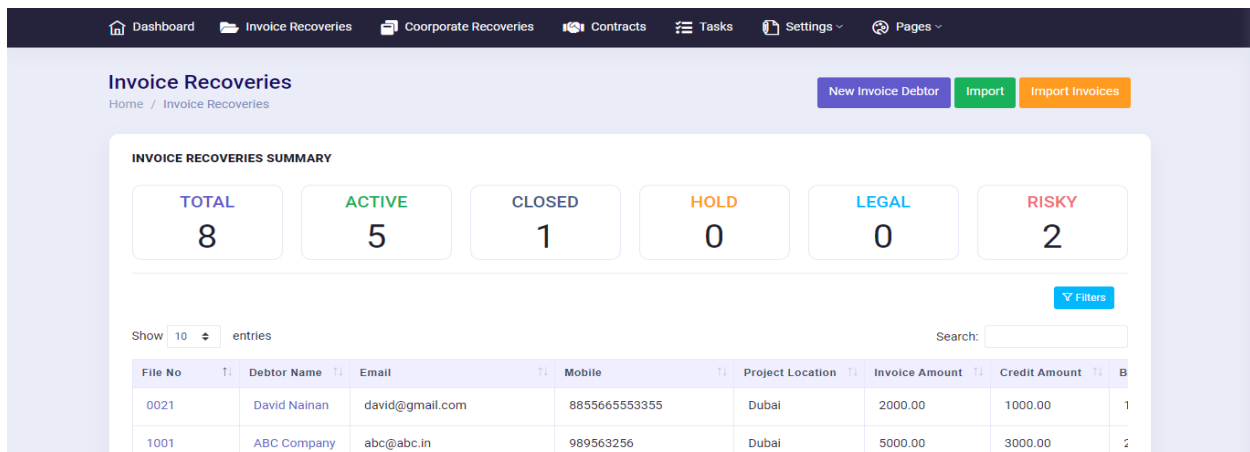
Dashboard Invoice Recoveries Coorporate Recoveries Contracts Tasks Settings Pages

Invoice Recoveries
Home / Invoice Recoveries

New Invoice Debtor Import Import Invoices

INVOICE RECOVERIES SUMMARY

TOTAL 8
ACTIVE 5
CLOSED 1
HOLD 0
LEGAL 0
RISKY 2

Filters

Show 10 entries

Search:

| File No | Debtor Name | Email | Mobile | Project Location | Invoice Amount | Credit Amount | B |
|---|---|---|---|---|---|---|---|
| 0021 | David Nainan | david@gmail.com | 8855665553355 | Dubai | 2000.00 | 1000.00 | 1 |
| 1001 | ABC Company | abc@abc.in | 989563256 | Dubai | 5000.00 | 3000.00 | 2 |